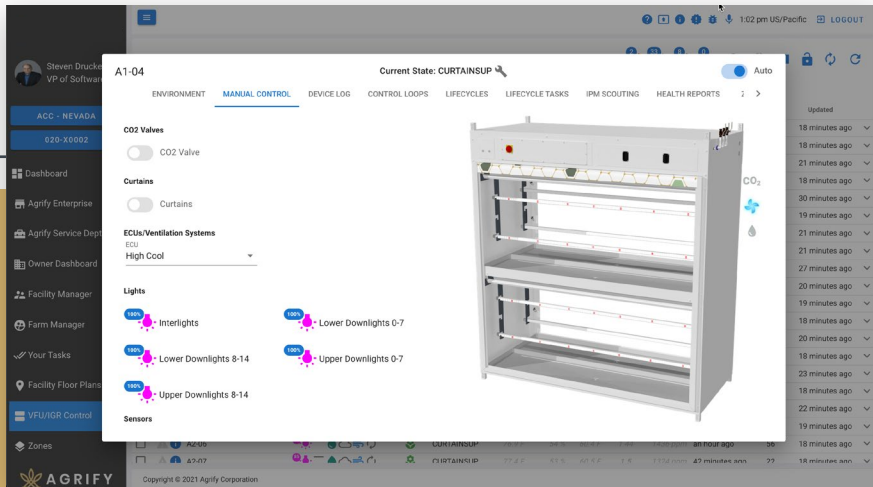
1:02 pm US/Pacific LOGOUT

Steven Drucke
VP of Softw

ACC - NEVADA
020-X0002

Dashboard
Agrify Enterprise
Agrify Service Dept
Owner Dashboard
Facility Manager
Farm Manager
Your Tasks
Facility Floor Plans
VFU/IGR Control
Zones

AGRIFY

A1-04
Current State: CURTAINSUP
Auto

ENVIRONMENT
MANUAL CONTROL
DEVICE LOG
CONTROL LOOPS
LIFECYCLES
LIFECYCLE TASKS
IPM SCOUTING
HEALTH REPORTS

CO2 Valves
CO2 Valve

Curtains
Curtains

ECUs/Ventilation Systems
ECU
High Cool

Lights
100% Interlights
100% Lower Downlights 0-7
100% Lower Downlights 8-14
100% Upper Downlights 0-7
100% Upper Downlights 8-14

Sensors

$CO_2$

Updated
18 minutes ago
18 minutes ago
21 minutes ago
18 minutes ago
30 minutes ago
19 minutes ago
21 minutes ago
21 minutes ago
27 minutes ago
20 minutes ago
19 minutes ago
18 minutes ago
20 minutes ago
18 minutes ago
23 minutes ago
18 minutes ago
22 minutes ago
21 minutes ago
18 minutes ago
18 minutes ago

A2-06 CURTAINSUP an hour ago 56
A2-07 CURTAINSUP 42 minutes ago 22

Copyright © 2021 Agrify Corporation